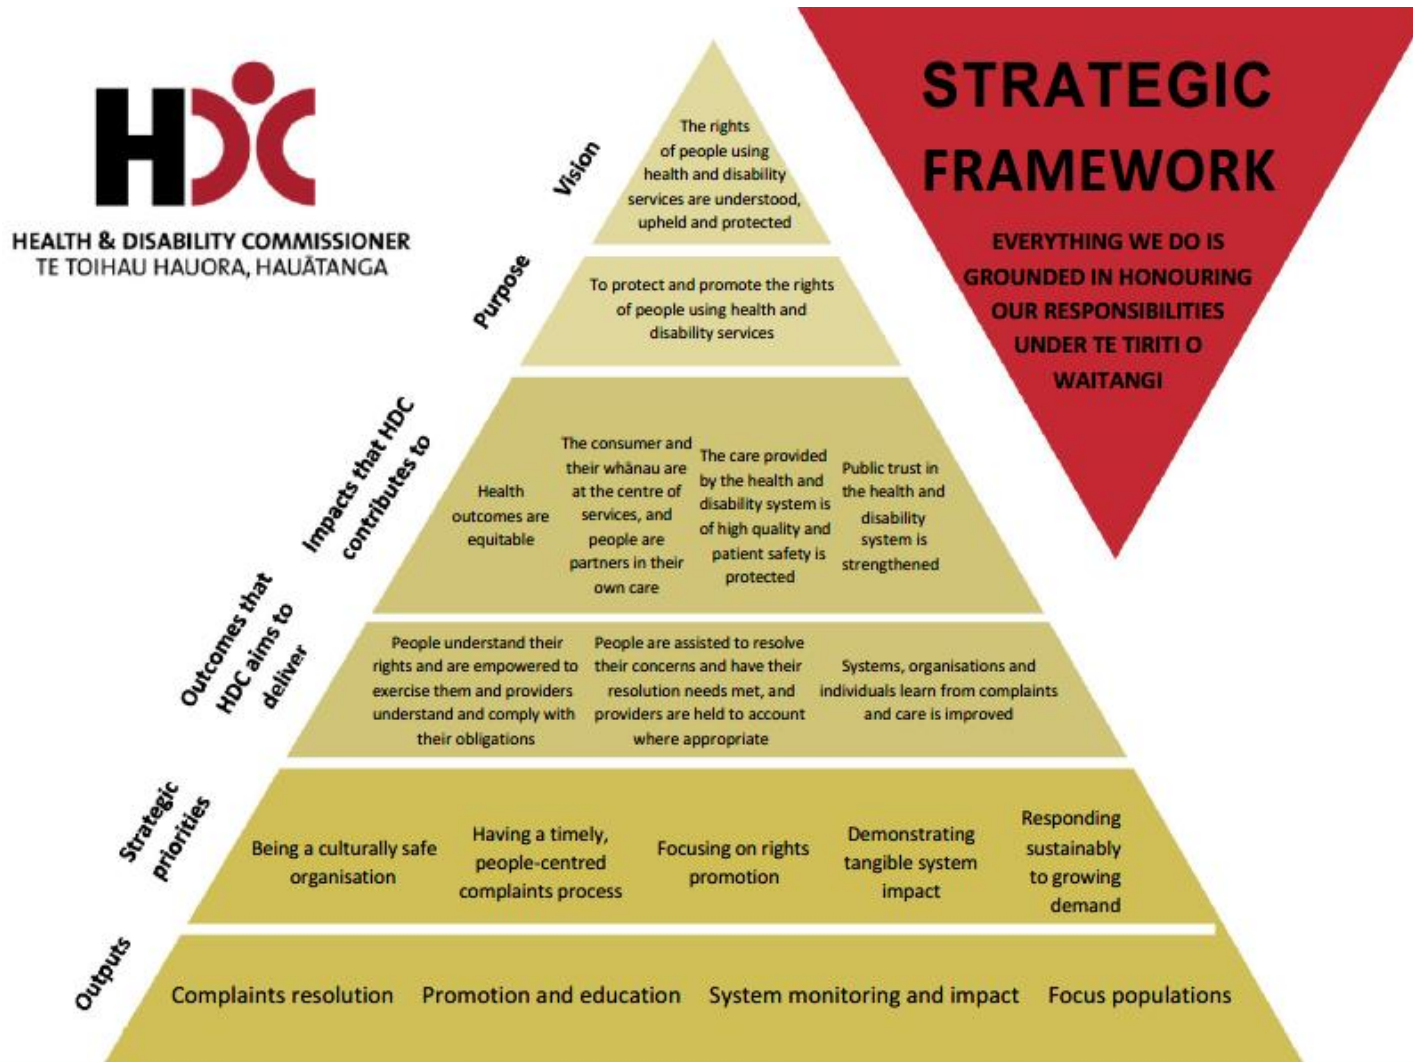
HDC

HEALTH & DISABILITY COMMISSIONER
TE TOIHAU HAUORA, HAUĀTANGA

STRATEGIC FRAMEWORK

EVERYTHING WE DO IS GROUNDED IN HONOURING OUR RESPONSIBILITIES UNDER TE TIRITI O WAITANGI

Vision

The rights of people using health and disability services are understood, upheld and protected

Purpose

To protect and promote the rights of people using health and disability services

Impacts that HDC contributes to

Health outcomes are equitable

The consumer and their whānau are at the centre of services, and people are partners in their own care

The care provided by the health and disability system is of high quality and patient safety is protected

Public trust in the health and disability system is strengthened

Outcomes that HDC aims to deliver

People understand their rights and are empowered to exercise them and providers understand and comply with their obligations

People are assisted to resolve their concerns and have their resolution needs met, and providers are held to account where appropriate

Systems, organisations and individuals learn from complaints and care is improved

Strategic priorities

Being a culturally safe organisation

Having a timely, people-centred complaints process

Focusing on rights promotion

Demonstrating tangible system impact

Responding sustainably to growing demand

Outputs

Complaints resolution

Promotion and education

System monitoring and impact

Focus populations